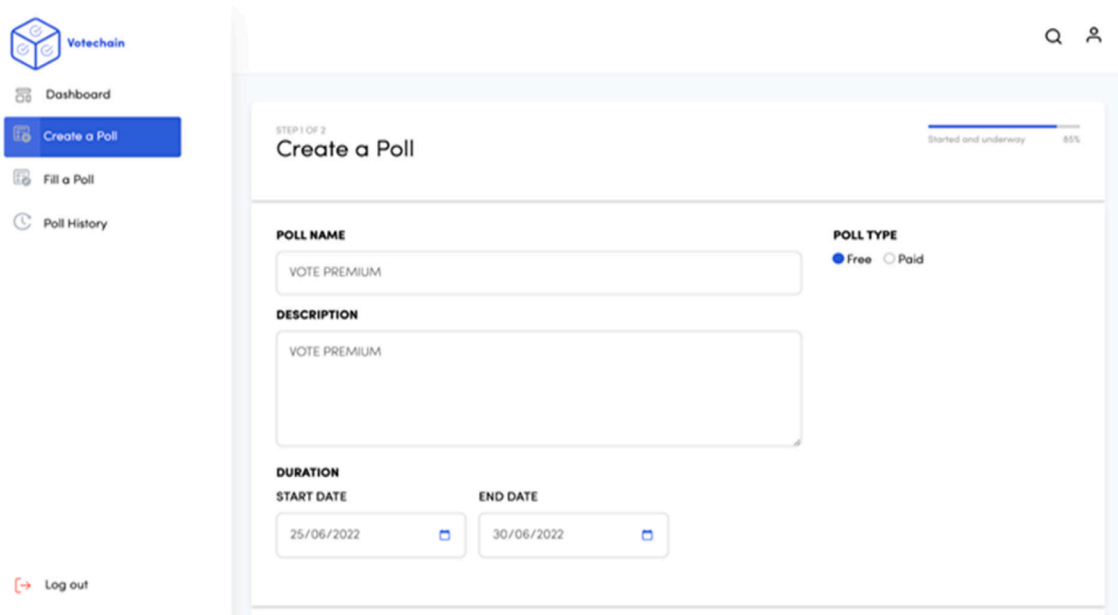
Votechain

Dashboard

Create a Poll

Fill a Poll

Poll History

Log out

STEP 1 OF 2

Create a Poll

Started and underway 85%

POLL NAME

VOTE PREMIUM

POLL TYPE

Free Paid

DESCRIPTION

VOTE PREMIUM

DURATION

START DATE

25/06/2022

END DATE

30/06/2022